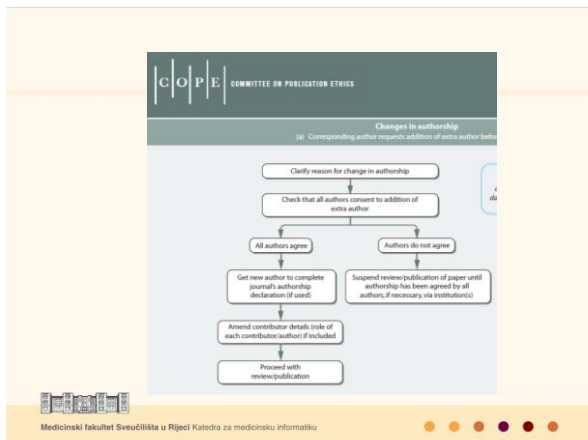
C O P E COMMITTEE ON PUBLICATION ETHICS

Changes in authorship

(a) Corresponding author requests addition of extra author befor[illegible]

Clarify reason for change in authorship

Check that all authors consent to addition of extra author

All authors agree

Authors do not agree

Get new author to complete journal's authorship declaration (if used)

Suspend review/publication of paper until authorship has been agreed by all authors, if necessary, via institution(s)

Amend contributor details (role of each contributor/author) if included

Proceed with review/publication

c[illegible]
d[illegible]

Medicinski fakultet Sveučilišta u Rijeci Katedra za medicinsku informatiku